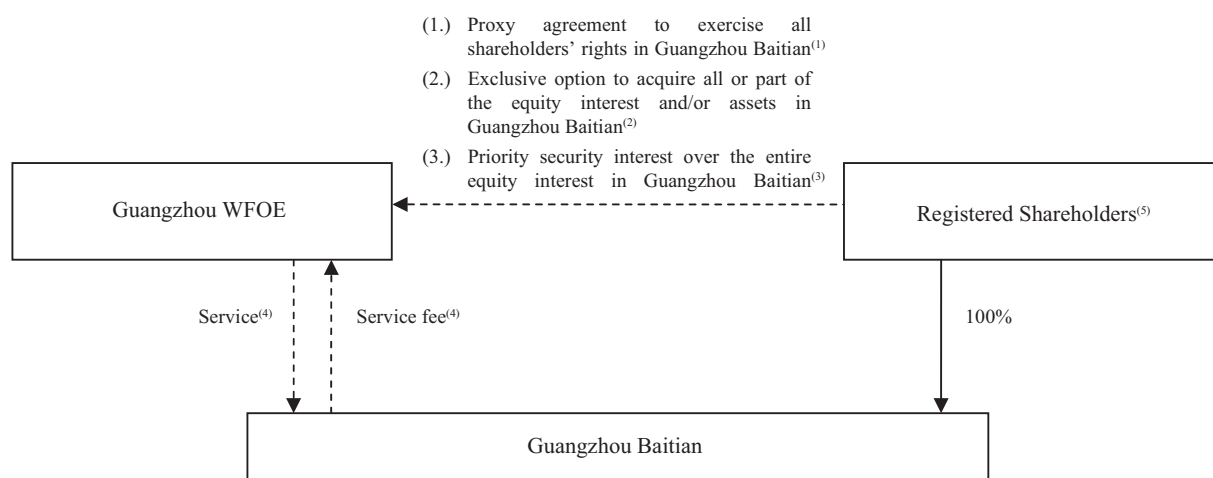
(1.) Proxy agreement to exercise all shareholders' rights in Guangzhou Baitian$^{(1)}$

(2.) Exclusive option to acquire all or part of the equity interest and/or assets in Guangzhou Baitian$^{(2)}$

(3.) Priority security interest over the entire equity interest in Guangzhou Baitian$^{(3)}$

Guangzhou WFOE

Registered Shareholders$^{(5)}$

Service$^{(4)}$

Service fee$^{(4)}$

100%

Guangzhou Baitian